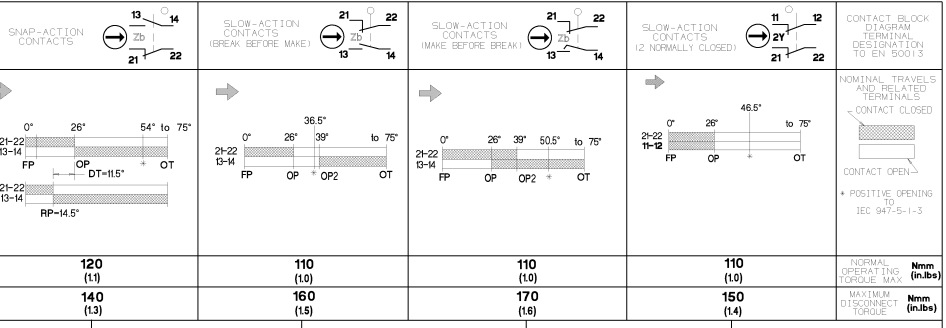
SNAP-ACTION CONTACTS

13 14 Zb 21 22

SLOW-ACTION CONTACTS (BREAK BEFORE MAKE)

21 22 Zb 13 14

SLOW-ACTION CONTACTS (MAKE BEFORE BREAK)

21 22 Zb 13 14

SLOW-ACTION CONTACTS (2 NORMALLY CLOSED)

11 12 2Y 21 22

CONTACT BLOCK DIAGRAM TERMINAL DESIGNATION TO EN 50013

0° 26° 54° to 75°
21-22
13-14
FP OP OT
DT=11.5°
21-22
13-14
RP=14.5°

36.5°
0° 26° 39° to 75°
21-22
13-14
FP OP OP2 OT

0° 26° 39° 50.5° to 75°
21-22
13-14
FP OP OP2 OT

46.5°
0° 26° to 75°
21-22
11-12
FP OP OT

NOMINAL TRAVELS AND RELATED TERMINALS

CONTACT CLOSED

CONTACT OPEN

* POSITIVE OPENING TO IEC 947-5-1-3

| 120 (1.1) | 110 (1.0) | 110 (1.0) | 110 (1.0) | NORMAL OPERATING TORQUE MAX Nmm (in.lbs) |
|---|---|---|---|---|
| 140 (1.3) | 160 (1.5) | 170 (1.6) | 150 (1.4) | MAXIMUM DISCONNECT TORQUE Nmm (in.lbs) |